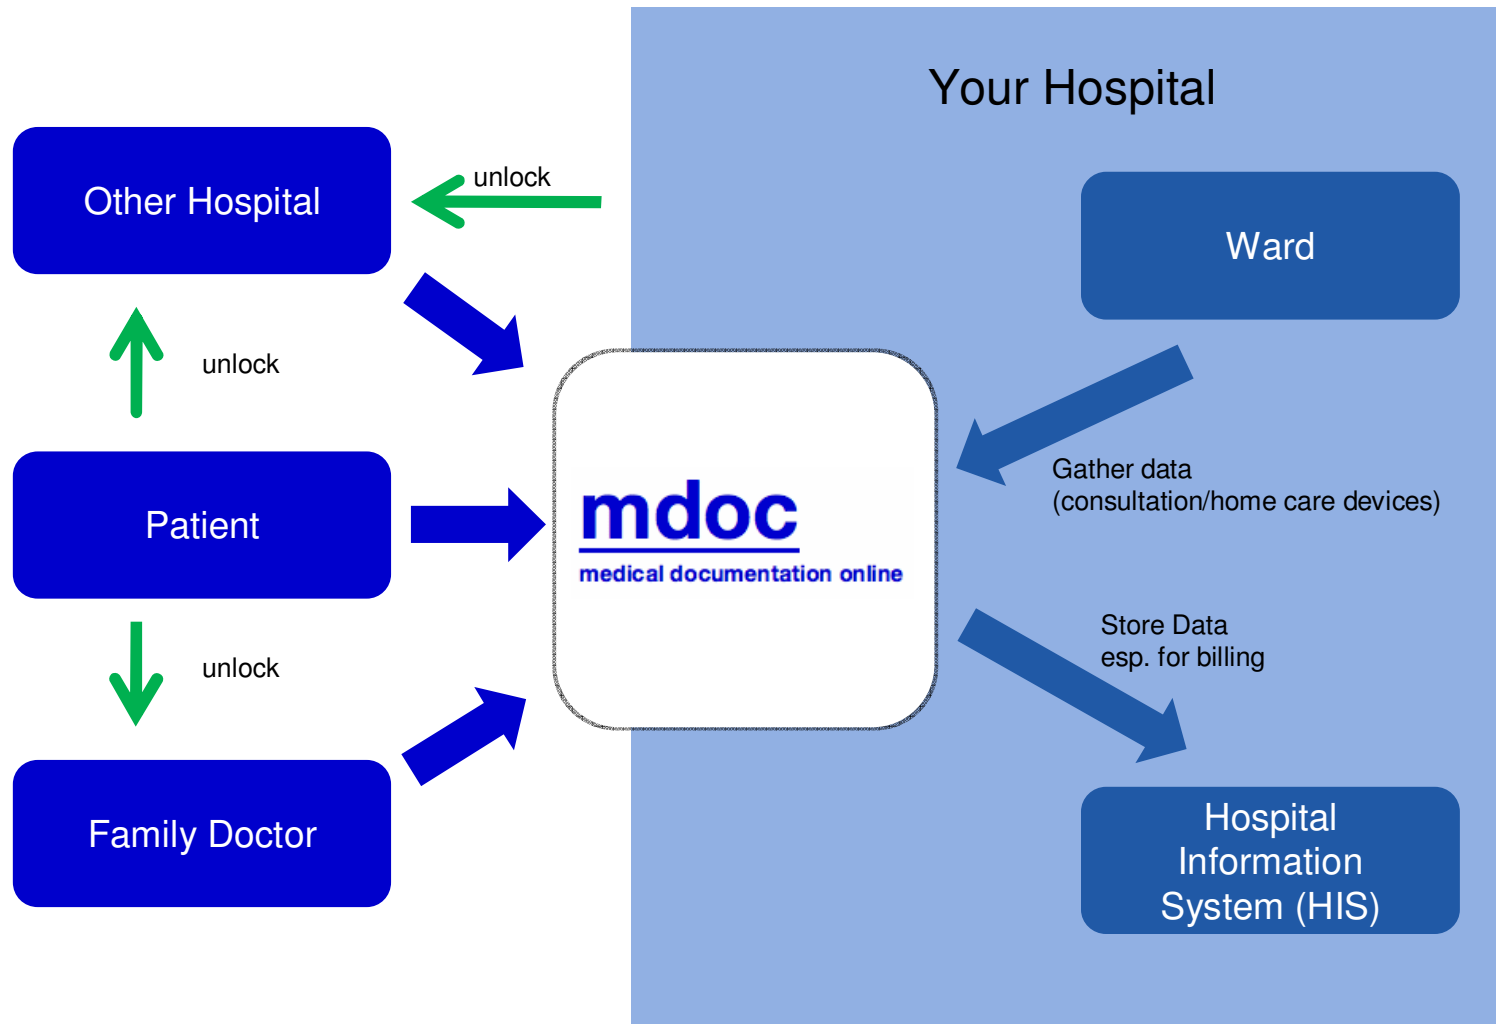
Your Hospital

Other Hospital

unlock

Ward

unlock

mdoc

medical documentation online

Gather data (consultation/home care devices)

Patient

Store Data esp. for billing

unlock

Family Doctor

Hospital Information System (HIS)